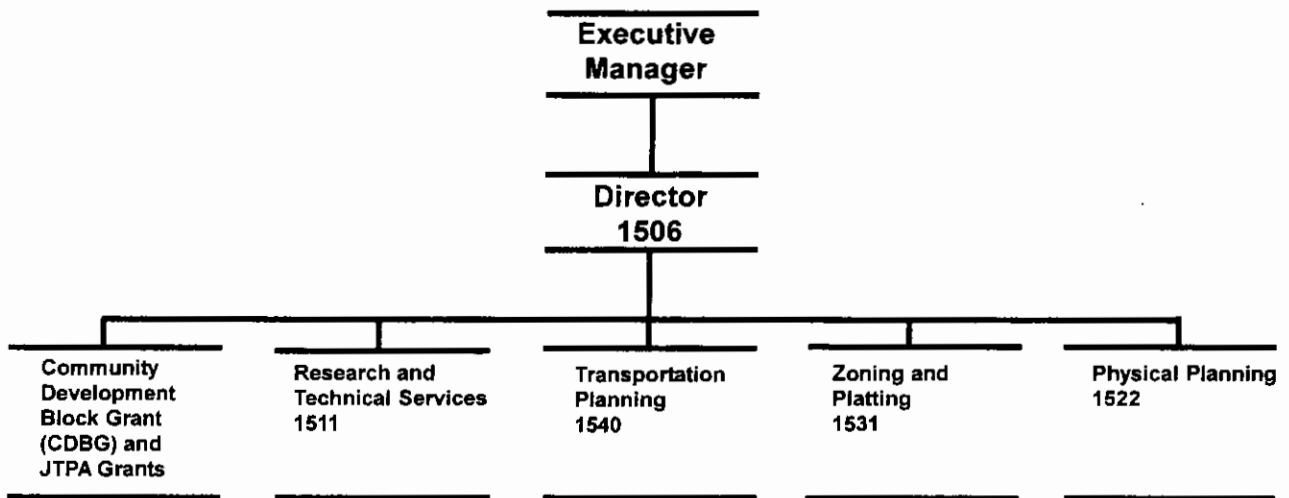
Executive Manager

Director 1506

Community Development Block Grant (CDBG) and JTPA Grants

Research and Technical Services 1511

Transportation Planning 1540

Zoning and Platting 1531

Physical Planning 1522